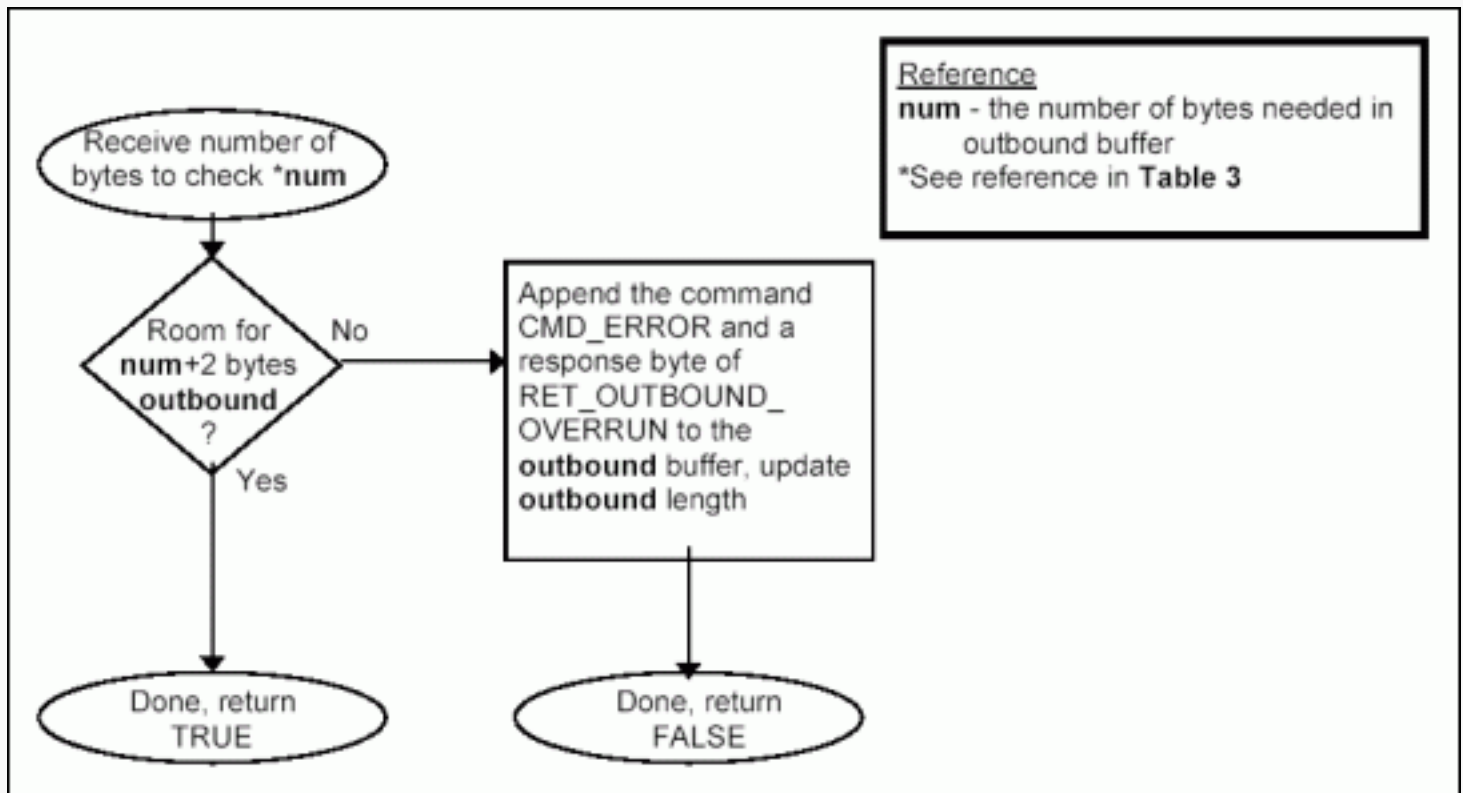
Receive number of bytes to check *num

Room for num+2 bytes outbound ?

No

Yes

Append the command CMD_ERROR and a response byte of RET_OUTBOUND_ OVERRUN to the outbound buffer, update outbound length

Done, return TRUE

Done, return FALSE

Reference
num - the number of bytes needed in outbound buffer
*See reference in Table 3